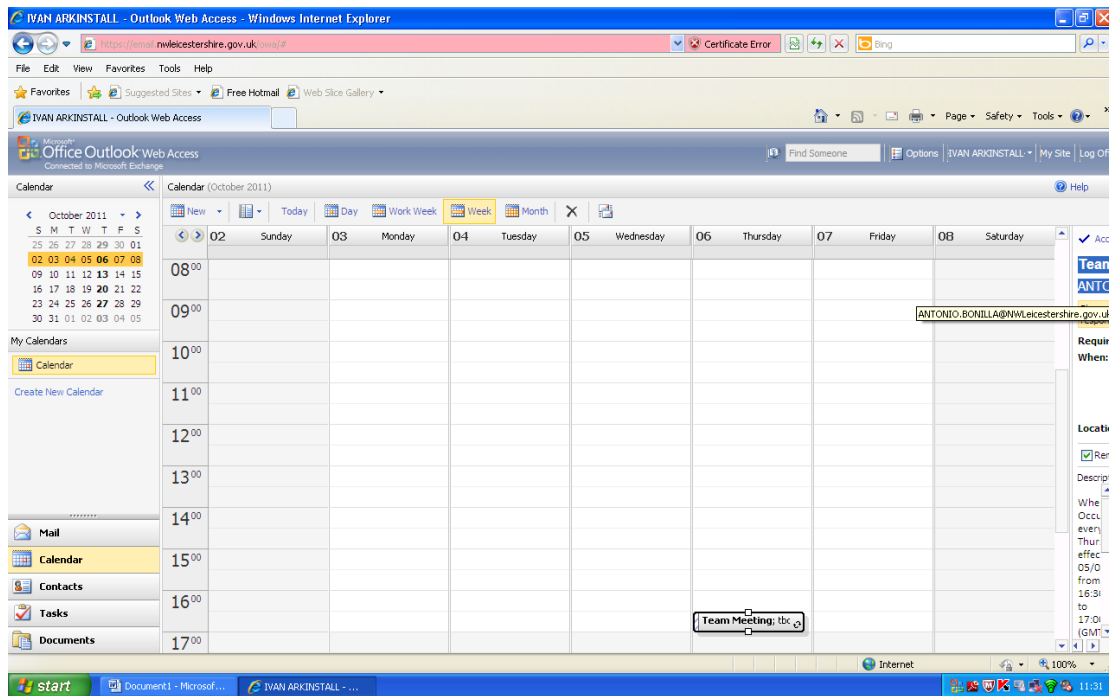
IVAN ARKINSTALL - Outlook Web Access - Windows Internet Explorer

https://email.nwleicestershire.gov.uk/owa/# Certificate Error Bing

File Edit View Favorites Tools Help

Favorites Suggested Sites Free Hotmail Web Slice Gallery

IVAN ARKINSTALL - Outlook Web Access

Page Safety Tools

Microsoft Office Outlook Web Access
Connected to Microsoft Exchange

Find Someone Options IVAN ARKINSTALL My Site Log Off

Calendar

Calendar (October 2011)

Help

October 2011

| S | M | T | W | T | F | S |
|---|---|---|---|---|---|---|
| 25 | 26 | 27 | 28 | 29 | 30 | 01 |
| 02 | 03 | 04 | 05 | 06 | 07 | 08 |
| 09 | 10 | 11 | 12 | 13 | 14 | 15 |
| 16 | 17 | 18 | 19 | 20 | 21 | 22 |
| 23 | 24 | 25 | 26 | 27 | 28 | 29 |
| 30 | 31 | 01 | 02 | 03 | 04 | 05 |

My Calendars

Calendar

Create New Calendar

New Today Day Work Week Week Month

02 Sunday 03 Monday 04 Tuesday 05 Wednesday 06 Thursday 07 Friday 08 Saturday

$08^{00}$
$09^{00}$
$10^{00}$
$11^{00}$
$12^{00}$
$13^{00}$
$14^{00}$
$15^{00}$
$16^{00}$
$17^{00}$

Team Meeting; tbc

Acc
Team
ANTO
ANTONIO.BONILLA@NWLeicestershire.gov.uk
Requi
When:
Locatio
Rem
Descrip
Whe
Occu
every
Thur
effec
05/0
from
16:3
to
17:0
(GMT

Mail
Calendar
Contacts
Tasks
Documents

Internet 100%

start Document1 - Microsof... IVAN ARKINSTALL - ... 11:31